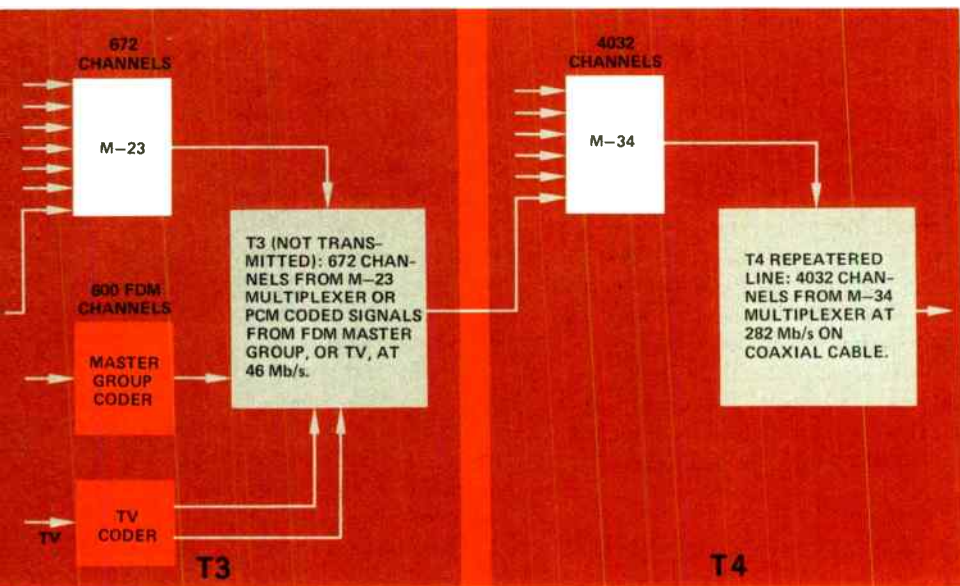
672 CHANNELS

M–23

600 FDM CHANNELS

MASTER GROUP CODER

TV

TV CODER

T3 (NOT TRANSMITTED): 672 CHANNELS FROM M–23 MULTIPLEXER OR PCM CODED SIGNALS FROM FDM MASTER GROUP, OR TV, AT 46 Mb/s.

T3

4032 CHANNELS

M–34

T4 REPEATERED LINE: 4032 CHANNELS FROM M–34 MULTIPLEXER AT 282 Mb/s ON COAXIAL CABLE.

T4